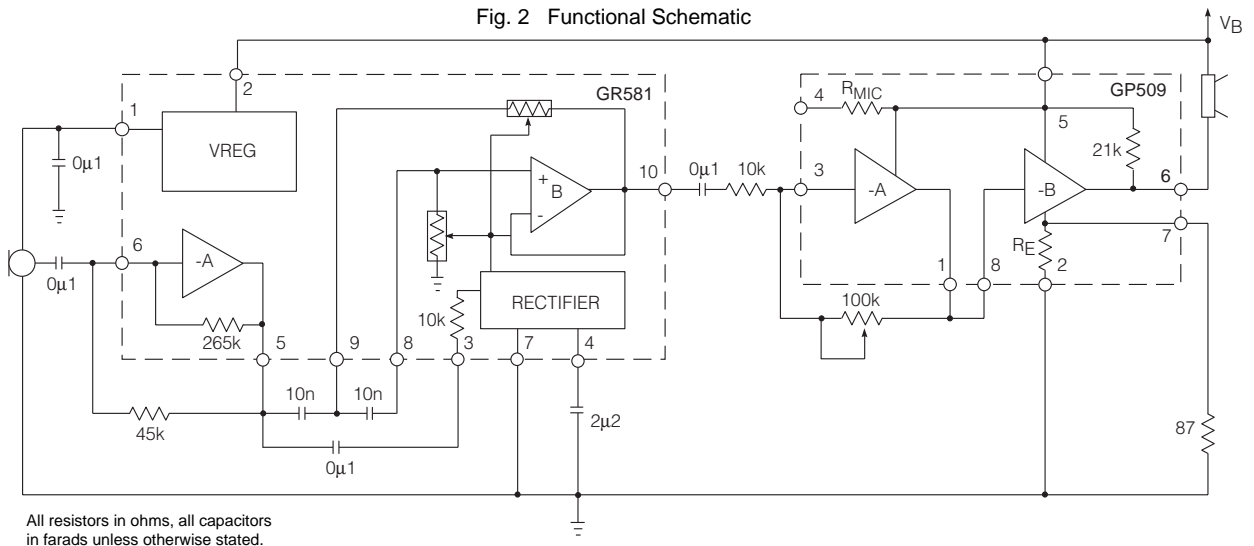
Fig. 2 Functional Schematic

$V_B$

1
2
VREG
$0\mu1$
6
-A
$0\mu1$
265k
5
9
8
3
7
4
GR581
+
B
-
10
RECTIFIER
10k
10n
10n
45k
$0\mu1$
$2\mu2$
$0\mu1$
10k
4
$R_{MIC}$
3
-A
1
8
100k
GP509
5
21k
-B
6
7
$R_E$
2
87

All resistors in ohms, all capacitors in farads unless otherwise stated.